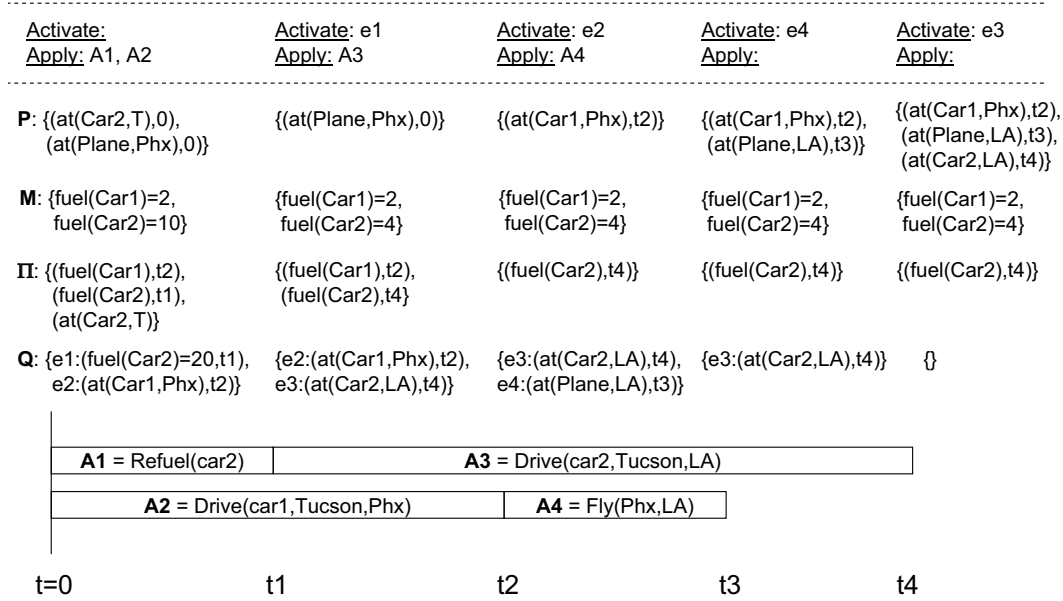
| Activate: Apply: A1, A2 | Activate: e1 Apply: A3 | Activate: e2 Apply: A4 | Activate: e4 Apply: | Activate: e3 Apply: |
|---|---|---|---|---|
| **P**: {(at(Car2,T),0), (at(Plane,Phx),0)} | {(at(Plane,Phx),0)} | {(at(Car1,Phx),t2)} | {(at(Car1,Phx),t2), (at(Plane,LA),t3)} | {(at(Car1,Phx),t2), (at(Plane,LA),t3), (at(Car2,LA),t4)} |
| **M**: {fuel(Car1)=2, fuel(Car2)=10} | {fuel(Car1)=2, fuel(Car2)=4} | {fuel(Car1)=2, fuel(Car2)=4} | {fuel(Car1)=2, fuel(Car2)=4} | {fuel(Car1)=2, fuel(Car2)=4} |
| **Π**: {(fuel(Car1),t2), (fuel(Car2),t1), (at(Car2,T)} | {(fuel(Car1),t2), (fuel(Car2),t4} | {(fuel(Car2),t4)} | {(fuel(Car2),t4)} | {(fuel(Car2),t4)} |
| **Q**: {e1:(fuel(Car2)=20,t1), e2:(at(Car1,Phx),t2)} | {e2:(at(Car1,Phx),t2), e3:(at(Car2,LA),t4)} | {e3:(at(Car2,LA),t4), e4:(at(Plane,LA),t3)} | {e3:(at(Car2,LA),t4)} | {} |

**A1** = Refuel(car2)

**A3** = Drive(car2,Tucson,LA)

**A2** = Drive(car1,Tucson,Phx)

**A4** = Fly(Phx,LA)

t=0 t1 t2 t3 t4